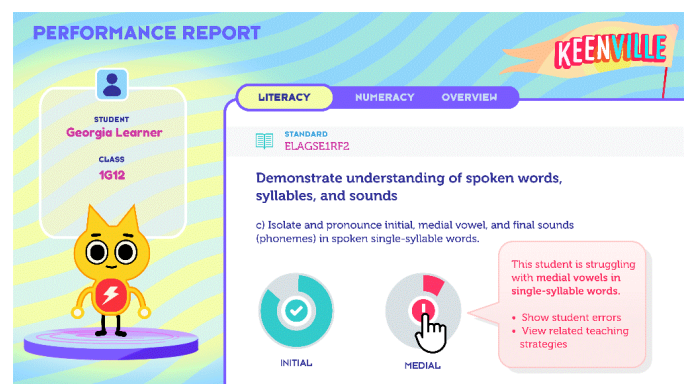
PERFORMANCE REPORT

KEENVILLE

STUDENT
Georgia Learner

CLASS
1G12

LITERACY NUMERACY OVERVIEW

STANDARD
ELAGSE1RF2

Demonstrate understanding of spoken words, syllables, and sounds

c) Isolate and pronounce initial, medial vowel, and final sounds (phonemes) in spoken single-syllable words.

This student is struggling with medial vowels in single-syllable words.

• Show student errors
• View related teaching strategies

INITIAL

MEDIAL